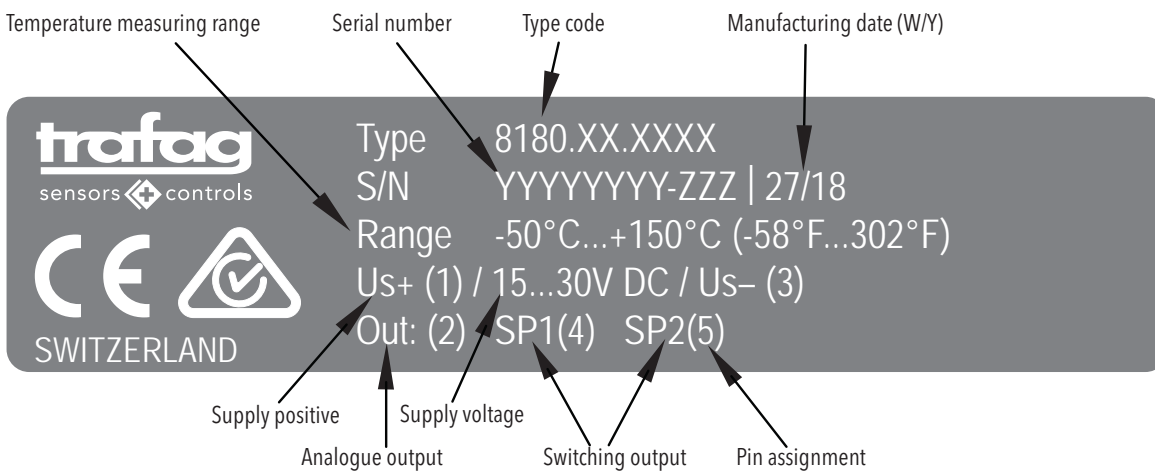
Temperature measuring range
Serial number
Type code
Manufacturing date (W/Y)

trafag
sensors controls

CE

SWITZERLAND

Type 8180.XX.XXXX
S/N YYYYYYYY-ZZZ | 27/18
Range -50°C...+150°C (-58°F...302°F)
Us+ (1) / 15...30V DC / Us– (3)
Out: (2) SP1(4) SP2(5)

Supply positive
Supply voltage
Analogue output
Switching output
Pin assignment